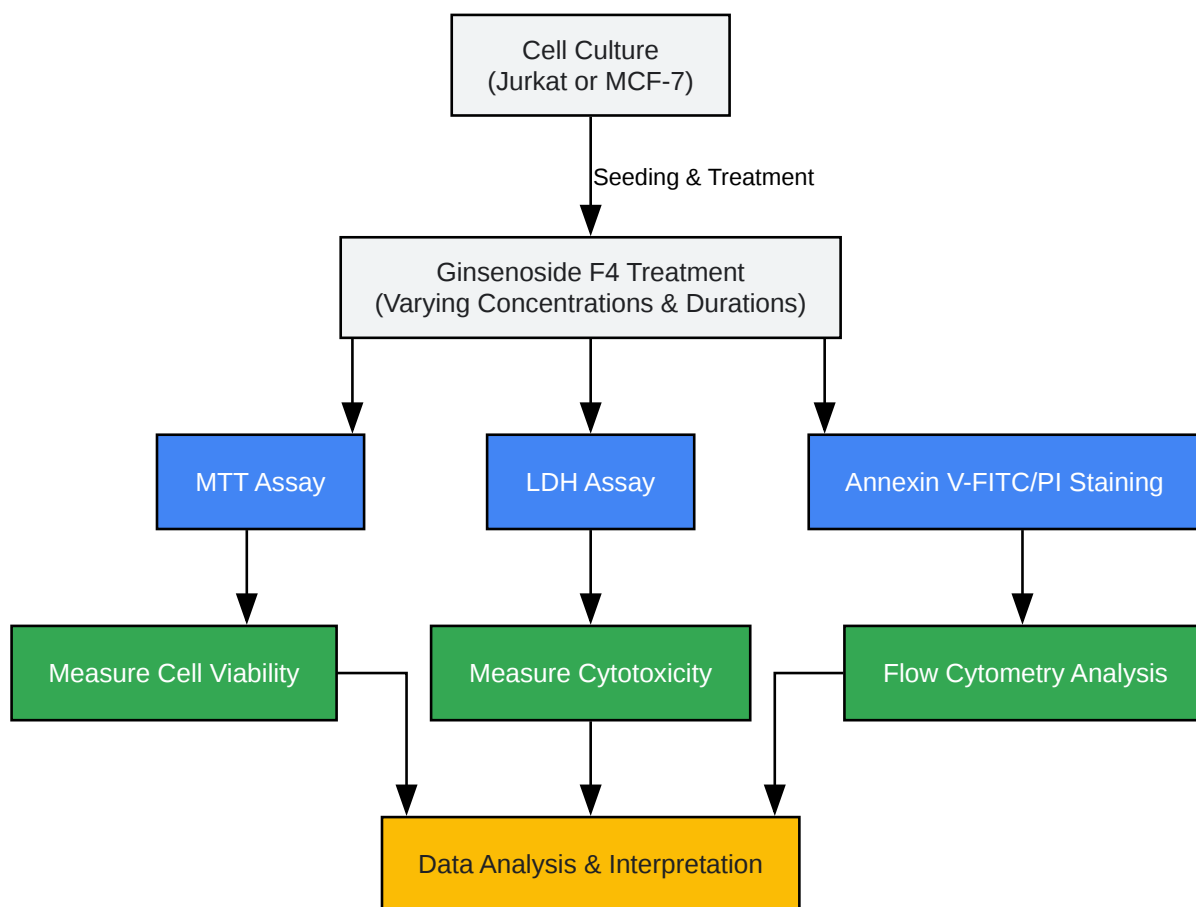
Cell Culture
(Jurkat or MCF-7)

Seeding & Treatment

Ginsenoside F4 Treatment
(Varying Concentrations & Durations)

MTT Assay

LDH Assay

Annexin V-FITC/PI Staining

Measure Cell Viability

Measure Cytotoxicity

Flow Cytometry Analysis

Data Analysis & Interpretation